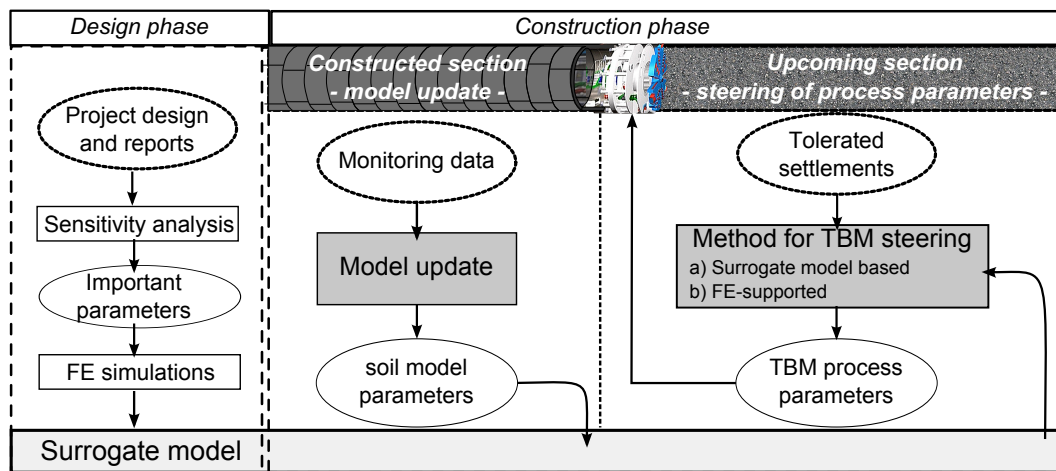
Design phase

Construction phase

Constructed section - model update -

Upcoming section - steering of process parameters -

Project design and reports

Sensitivity analysis

Important parameters

FE simulations

Surrogate model

Monitoring data

Model update

soil model parameters

Tolerated settlements

Method for TBM steering
a) Surrogate model based
b) FE-supported

TBM process parameters